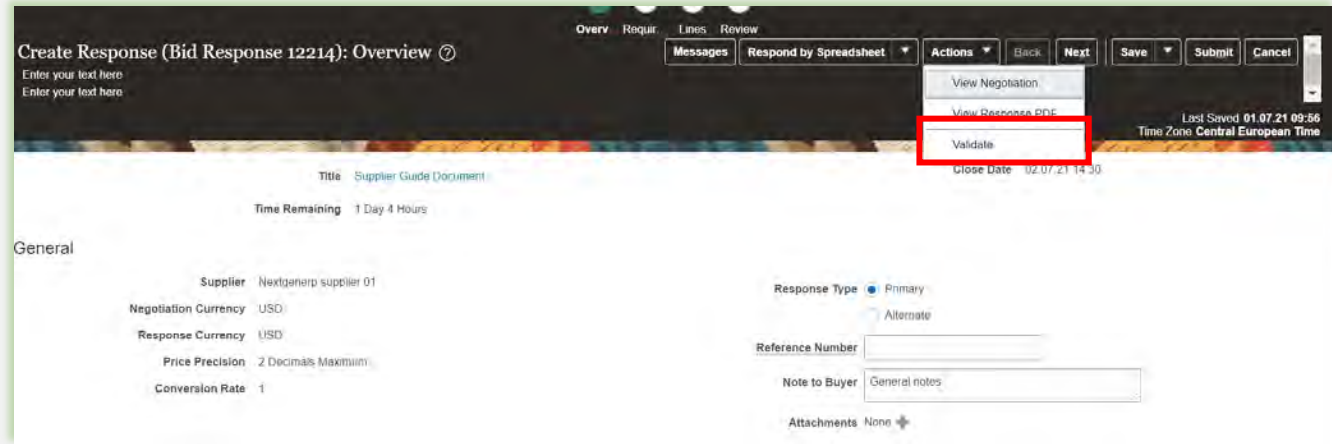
Overv Requir. Lines Review

Create Response (Bid Response 12214): Overview ⓘ

Enter your text here
Enter your text here

Messages | Respond by Spreadsheet ▾ | Actions ▾ | Back | Next | Save ▾ | Submit | Cancel

View Negotiation
View Response PDF
Validate

Last Saved 01.07.21 09:56
Time Zone Central European Time

Title Supplier Guide Document

Close Date 02.07.21 14:30

Time Remaining 1 Day 4 Hours

General

Supplier Nextgenerp supplier 01

Negotiation Currency USD

Response Currency USD

Price Precision 2 Decimals Maximum

Conversion Rate 1

Response Type Primary

Alternate

Reference Number

Note to Buyer General notes

Attachments None